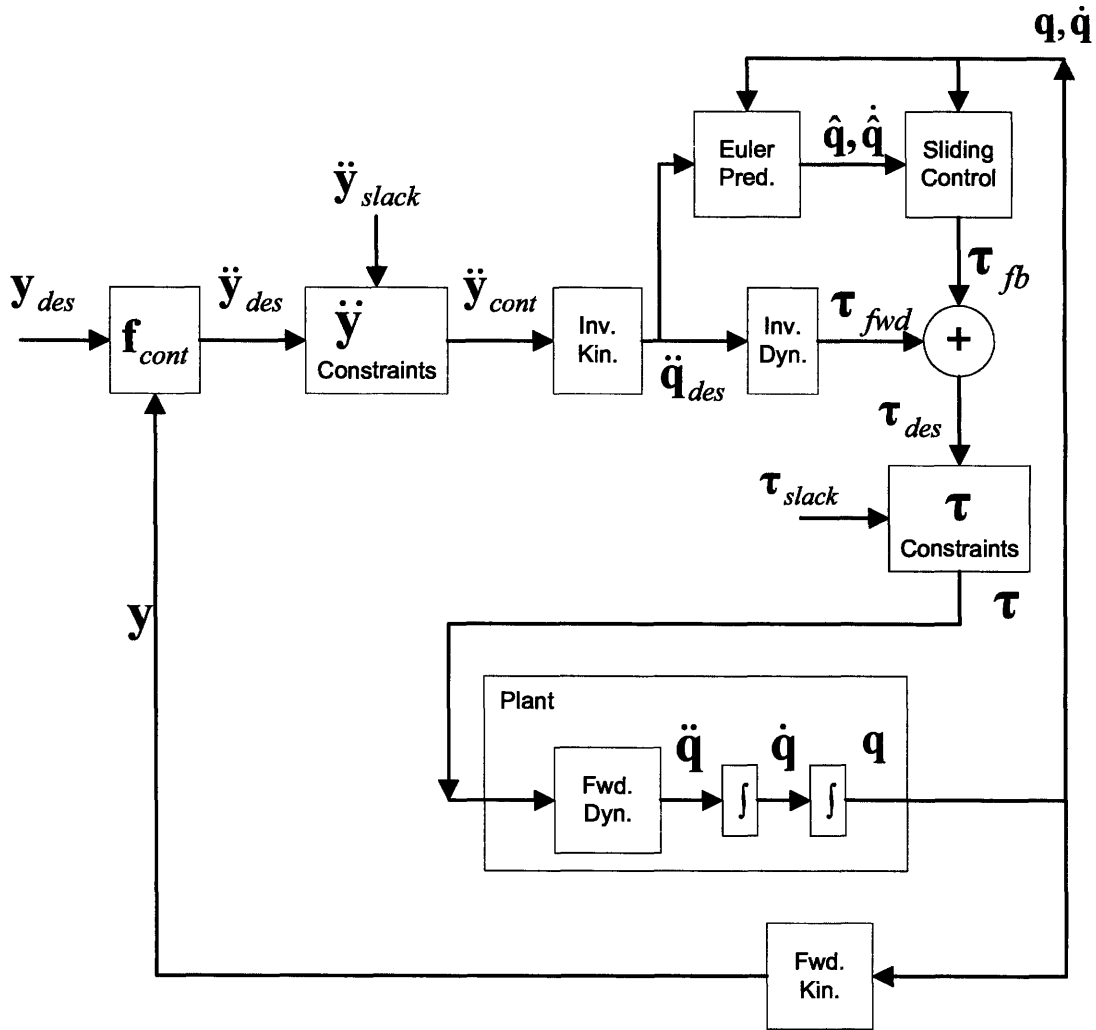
$\mathbf{q}, \dot{\mathbf{q}}$

Euler Pred.

$\hat{\mathbf{q}}, \hat{\dot{\mathbf{q}}}$

Sliding Control

$\ddot{\mathbf{y}}_{slack}$

$\boldsymbol{\tau}_{fb}$

$\mathbf{y}_{des}$

$\mathbf{f}_{cont}$

$\ddot{\mathbf{y}}_{des}$

$\ddot{\mathbf{y}}$ Constraints

$\ddot{\mathbf{y}}_{cont}$

Inv. Kin.

Inv. Dyn.

$\boldsymbol{\tau}_{fwd}$

+

$\ddot{\mathbf{q}}_{des}$

$\boldsymbol{\tau}_{des}$

$\boldsymbol{\tau}_{slack}$

$\boldsymbol{\tau}$ Constraints

$\mathbf{y}$

$\boldsymbol{\tau}$

Plant

Fwd. Dyn.

$\ddot{\mathbf{q}}$

$\int$

$\dot{\mathbf{q}}$

$\int$

$\mathbf{q}$

Fwd. Kin.